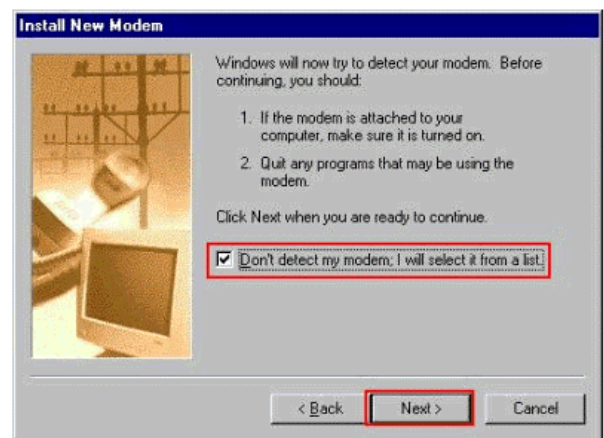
Install New Modem

Windows will now try to detect your modem. Before continuing, you should:

1. If the modem is attached to your computer, make sure it is turned on.

2. Quit any programs that may be using the modem.

Click Next when you are ready to continue.

Don't detect my modem; I will select it from a list.

< Back

Next >

Cancel